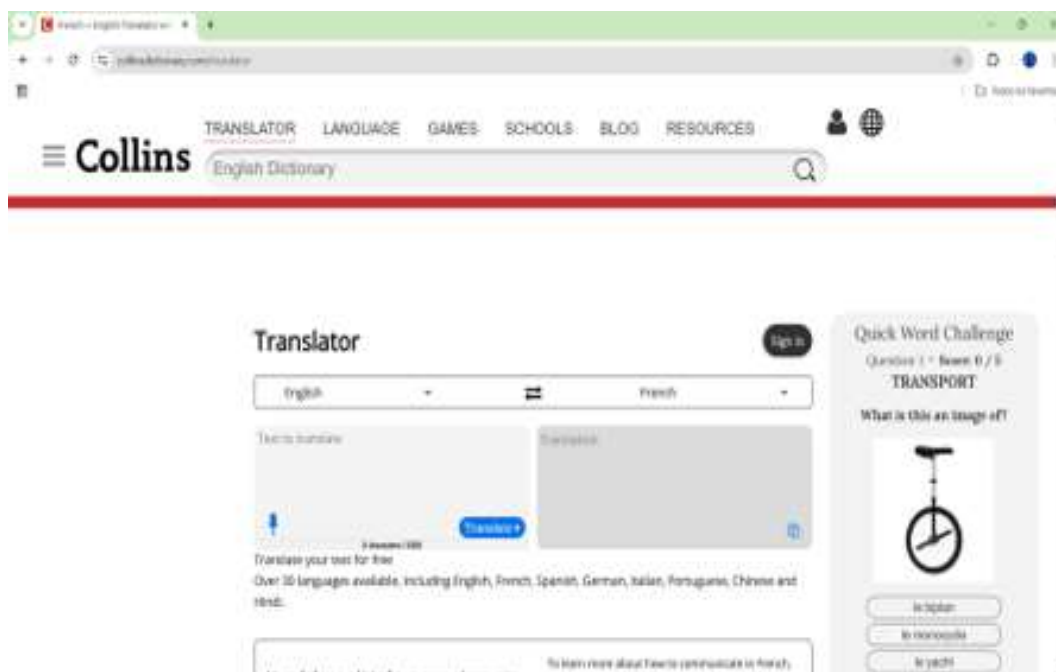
French – English Translator

collinsdictionary.com/translator

Collins

TRANSLATOR LANGUAGE GAMES SCHOOLS BLOG RESOURCES

English Dictionary

Translator

Sign in

English

French

Text to translate

Translation

Translate

Translate your text for free

Over 30 languages available, including English, French, Spanish, German, Italian, Portuguese, Chinese and Hindi.

To learn more about how to communicate in French,

Quick Word Challenge

Question 1 • Score 0 / 5

TRANSPORT

What is this an image of?

le biplan

le monocycle

le yacht